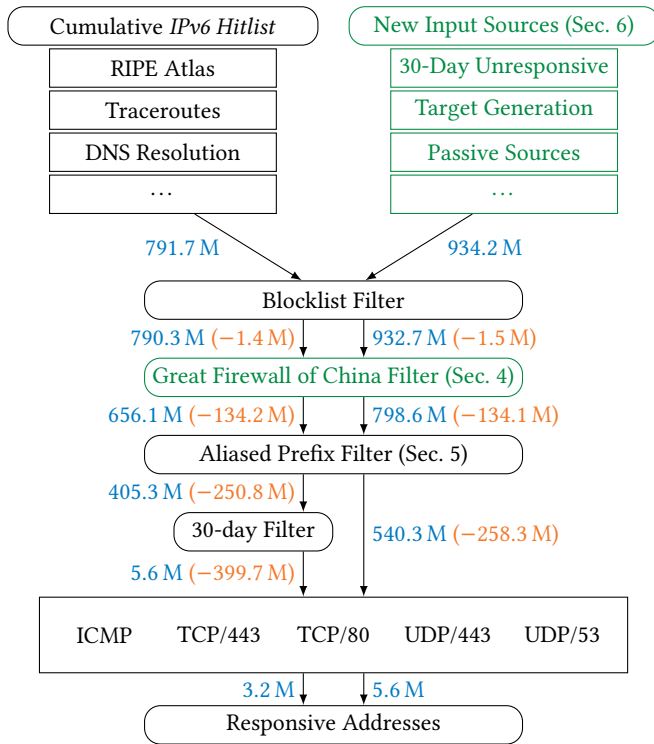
Cumulative *IPv6 Hitlist*

RIPE Atlas

Traceroutes

DNS Resolution

…

New Input Sources (Sec. 6)

30-Day Unresponsive

Target Generation

Passive Sources

…

791.7 M

934.2 M

Blocklist Filter

790.3 M (−1.4 M)

932.7 M (−1.5 M)

Great Firewall of China Filter (Sec. 4)

656.1 M (−134.2 M)

798.6 M (−134.1 M)

Aliased Prefix Filter (Sec. 5)

405.3 M (−250.8 M)

30-day Filter

540.3 M (−258.3 M)

5.6 M (−399.7 M)

ICMP TCP/443 TCP/80 UDP/443 UDP/53

3.2 M

5.6 M

Responsive Addresses